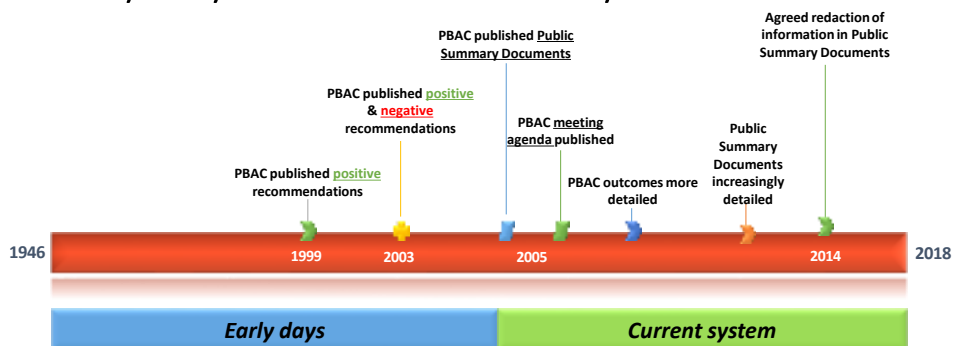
PBAC published positive recommendations

PBAC published positive & negative recommendations

PBAC published Public Summary Documents

PBAC meeting agenda published

PBAC outcomes more detailed

Public Summary Documents increasingly detailed

Agreed redaction of information in Public Summary Documents

1946

1999

2003

2005

2014

2018

Early days

Current system